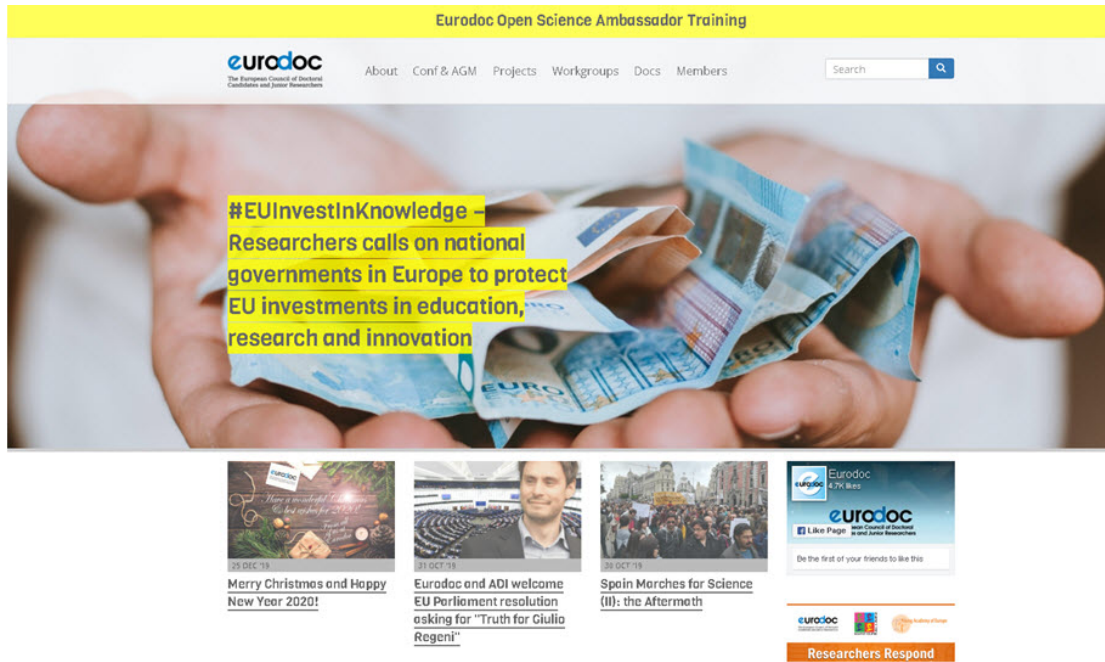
Eurodoc Open Science Ambassador Training

eurodoc
The European Council of Doctoral Candidates and Junior Researchers

About Conf & AGM Projects Workgroups Docs Members

Search

#EUInvestInKnowledge – Researchers calls on national governments in Europe to protect EU investments in education, research and innovation

Have a wonderful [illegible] best wishes for 2020

25 DEC '19
Merry Christmas and Happy New Year 2020!

21 OCT '19
Eurodoc and ADI welcome EU Parliament resolution asking for "Truth for Giulio Regeni"

20 OCT '19
Spain Marches for Science (II): the Aftermath

Eurodoc
4.7K likes
Like Page
eurodoc
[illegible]ean Council of Doctoral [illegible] and Junior Researchers
Be the first of your friends to like this

eurodoc
Young Academy of Europe
Researchers Respond